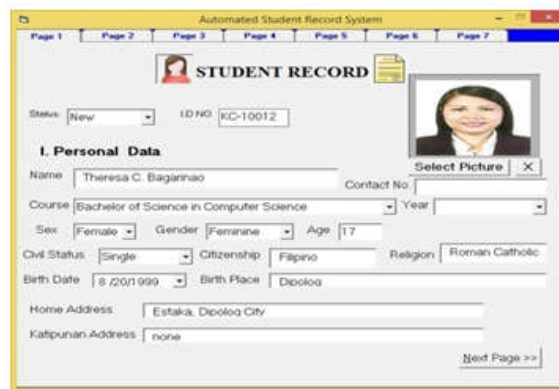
Automated Student Record System

Page 1 | Page 2 | Page 3 | Page 4 | Page 5 | Page 6 | Page 7

STUDENT RECORD

Status: New
I.D NO. KC-10012

Select Picture X

I. Personal Data

Name Theresa C. Bagarinao
Contact No.

Course Bachelor of Science in Computer Science
Year

Sex Female
Gender Feminine
Age 17

Civil Status Single
Citizenship Filipino
Religion Roman Catholic

Birth Date 8 /20/1999
Birth Place Dipolog

Home Address Estaka, Dipolog City

Katipunan Address none

Next Page >>